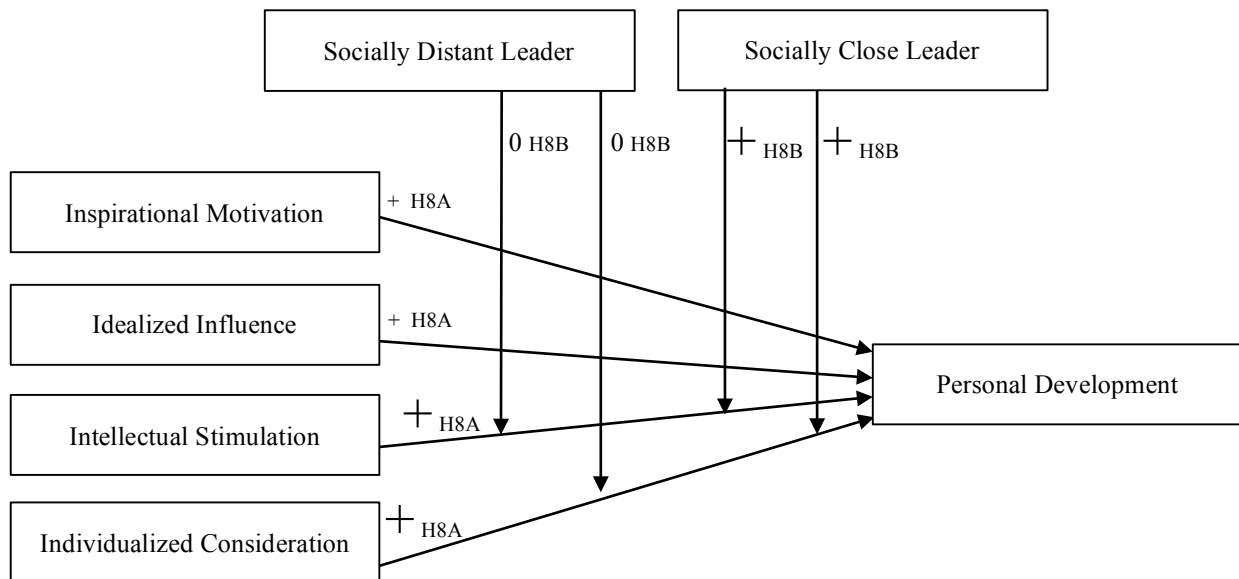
Socially Distant Leader

Socially Close Leader

0 H8B

0 H8B

+ H8B

+ H8B

Inspirational Motivation

+ H8A

Idealized Influence

+ H8A

Personal Development

Intellectual Stimulation

+ H8A

Individualized Consideration

+ H8A